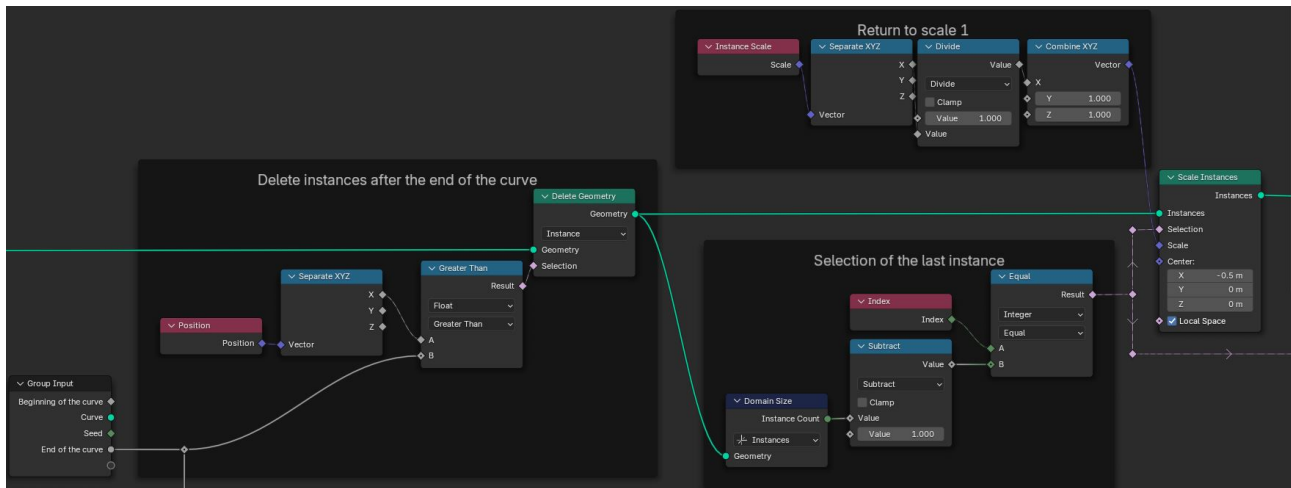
Return to scale 1

Instance Scale
Scale

Separate XYZ
X
Y
Z
Vector

Divide
Value
Divide
Clamp
Value 1.000
Value

Combine XYZ
Vector
X
Y 1.000
Z 1.000

Delete instances after the end of the curve

Delete Geometry
Geometry
Instance
Geometry
Selection

Separate XYZ
X
Y
Z
Vector

Greater Than
Result
Float
Greater Than
A
B

Position
Position

Group Input
Beginning of the curve
Curve
Seed
End of the curve

Scale Instances
Instances
Instances
Selection
Scale
Center:
X -0.5 m
Y 0 m
Z 0 m
Local Space

Selection of the last instance

Equal
Result
Integer
Equal
A
B

Index
Index

Subtract
Value
Subtract
Clamp
Value
Value 1.000

Domain Size
Instance Count
Instances
Geometry